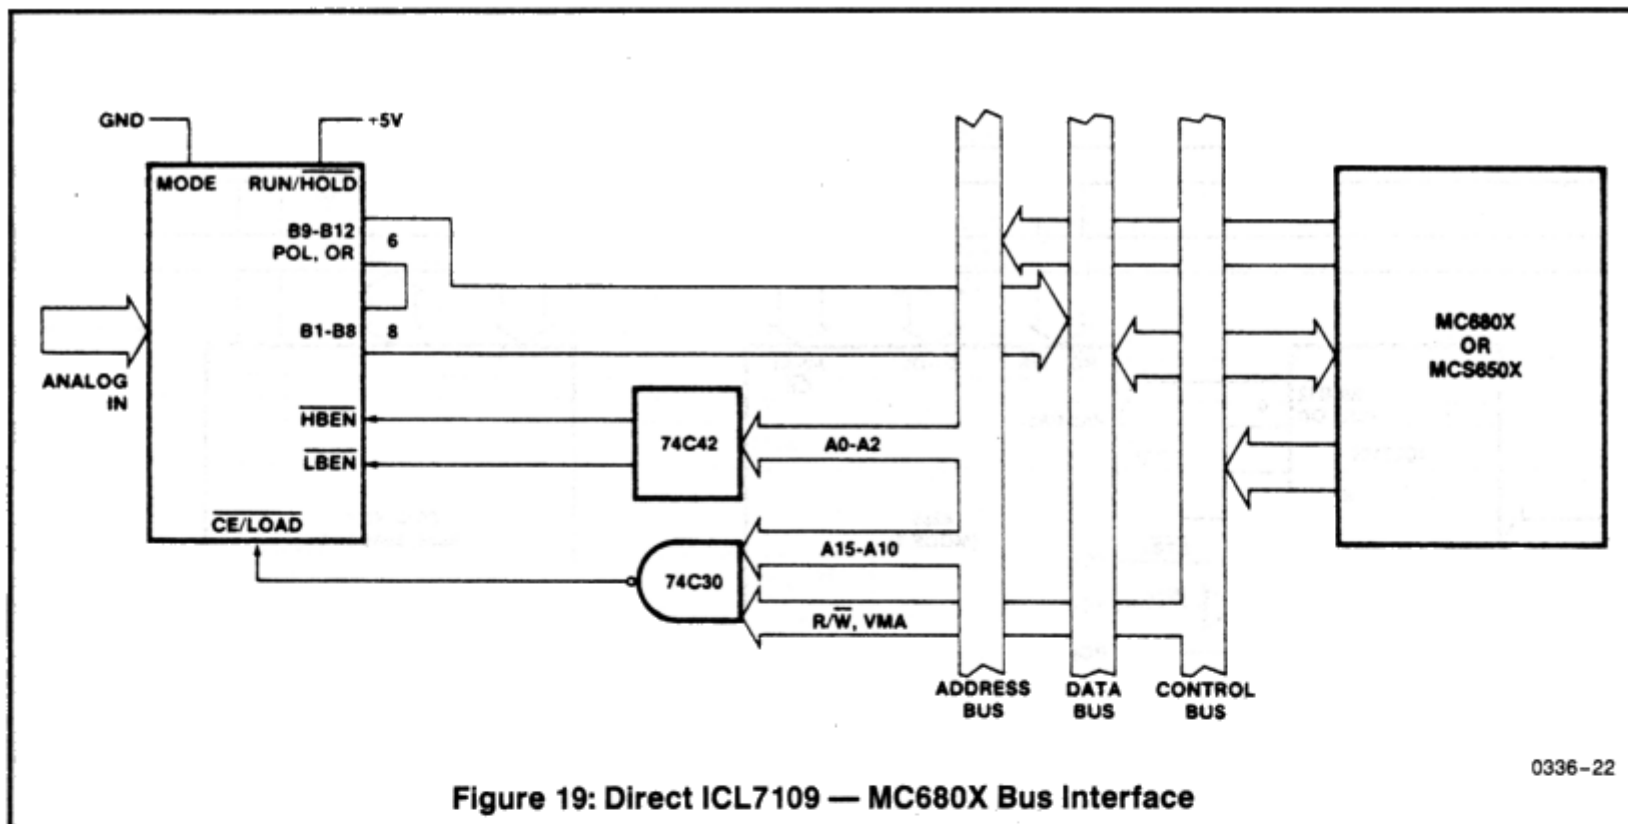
GND

+5V

MODE

RUN/$\overline{\text{HOLD}}$

B9-B12 POL, OR

6

B1-B8

8

ANALOG IN

$\overline{\text{HBEN}}$

$\overline{\text{LBEN}}$

$\overline{\text{CE}}$/LOAD

74C42

A0-A2

74C30

A15-A10

R/$\overline{\text{W}}$, VMA

ADDRESS BUS

DATA BUS

CONTROL BUS

MC680X OR MCS650X

0336-22

Figure 19: Direct ICL7109 — MC680X Bus Interface